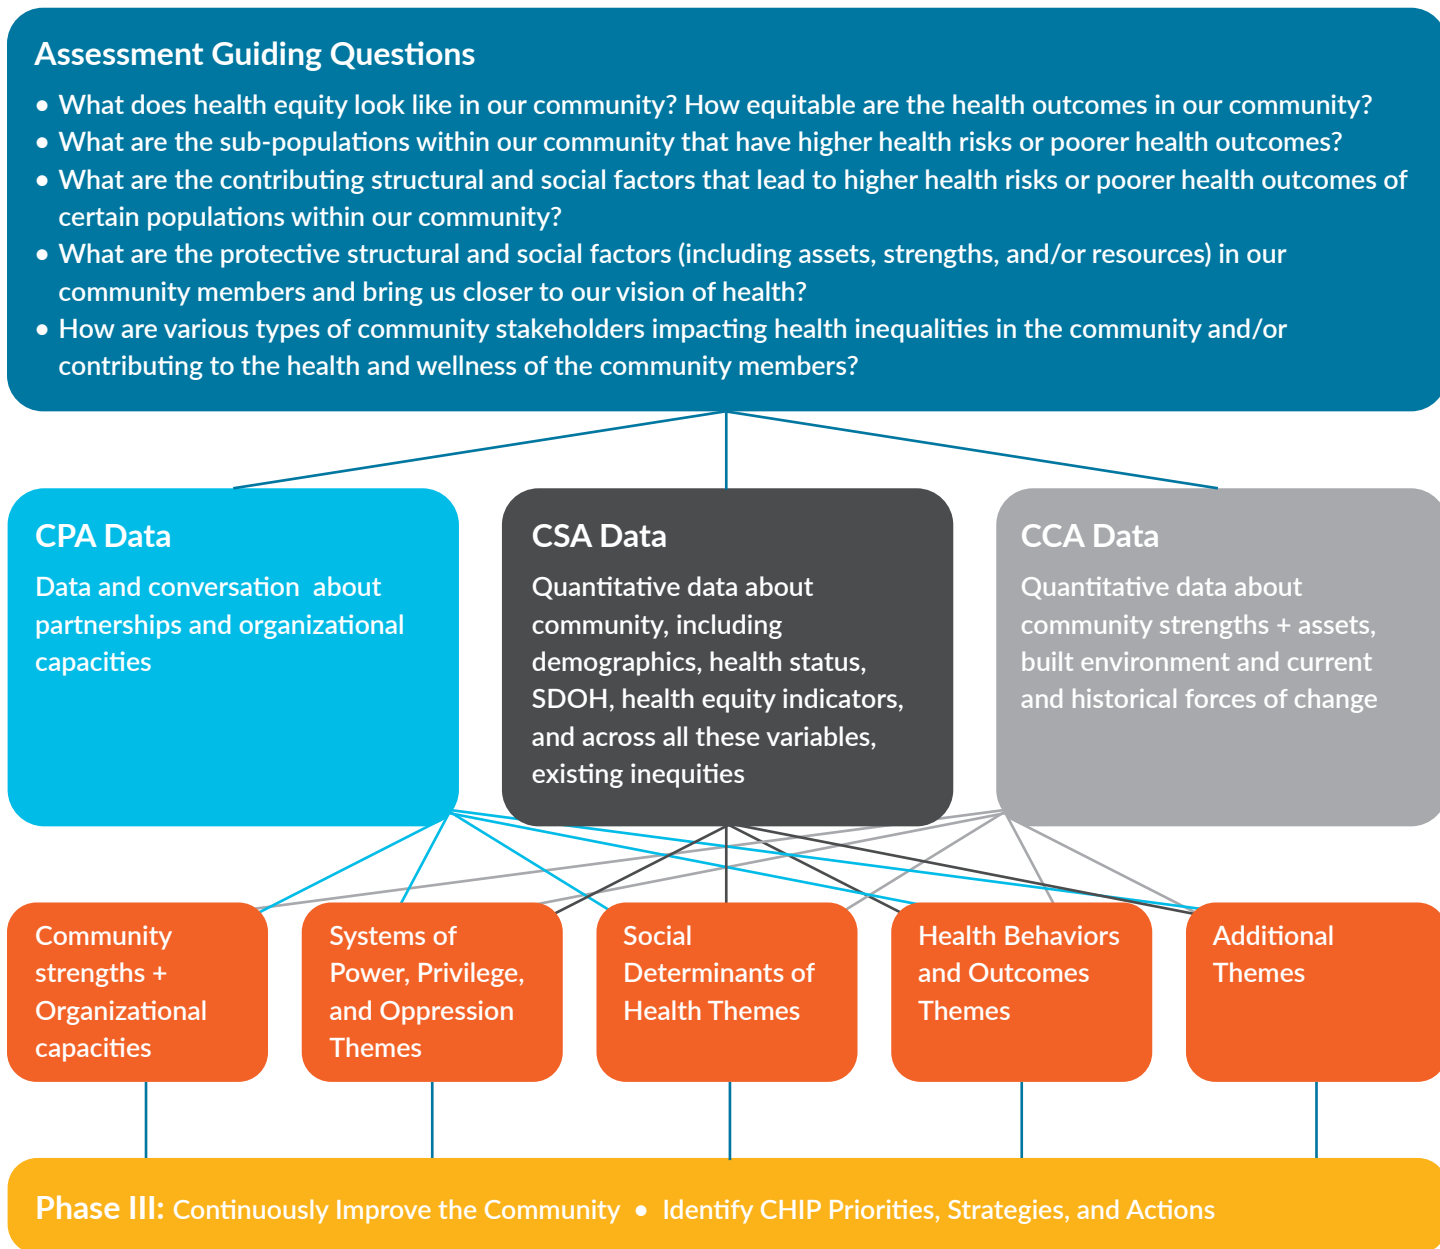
Assessment Guiding Questions

• What does health equity look like in our community? How equitable are the health outcomes in our community?
• What are the sub-populations within our community that have higher health risks or poorer health outcomes?
• What are the contributing structural and social factors that lead to higher health risks or poorer health outcomes of certain populations within our community?
• What are the protective structural and social factors (including assets, strengths, and/or resources) in our community members and bring us closer to our vision of health?
• How are various types of community stakeholders impacting health inequalities in the community and/or contributing to the health and wellness of the community members?

CPA Data
Data and conversation about partnerships and organizational capacities

CSA Data
Quantitative data about community, including demographics, health status, SDOH, health equity indicators, and across all these variables, existing inequities

CCA Data
Quantitative data about community strengths + assets, built environment and current and historical forces of change

Community strengths + Organizational capacities

Systems of Power, Privilege, and Oppression Themes

Social Determinants of Health Themes

Health Behaviors and Outcomes Themes

Additional Themes

Phase III: Continuously Improve the Community • Identify CHIP Priorities, Strategies, and Actions